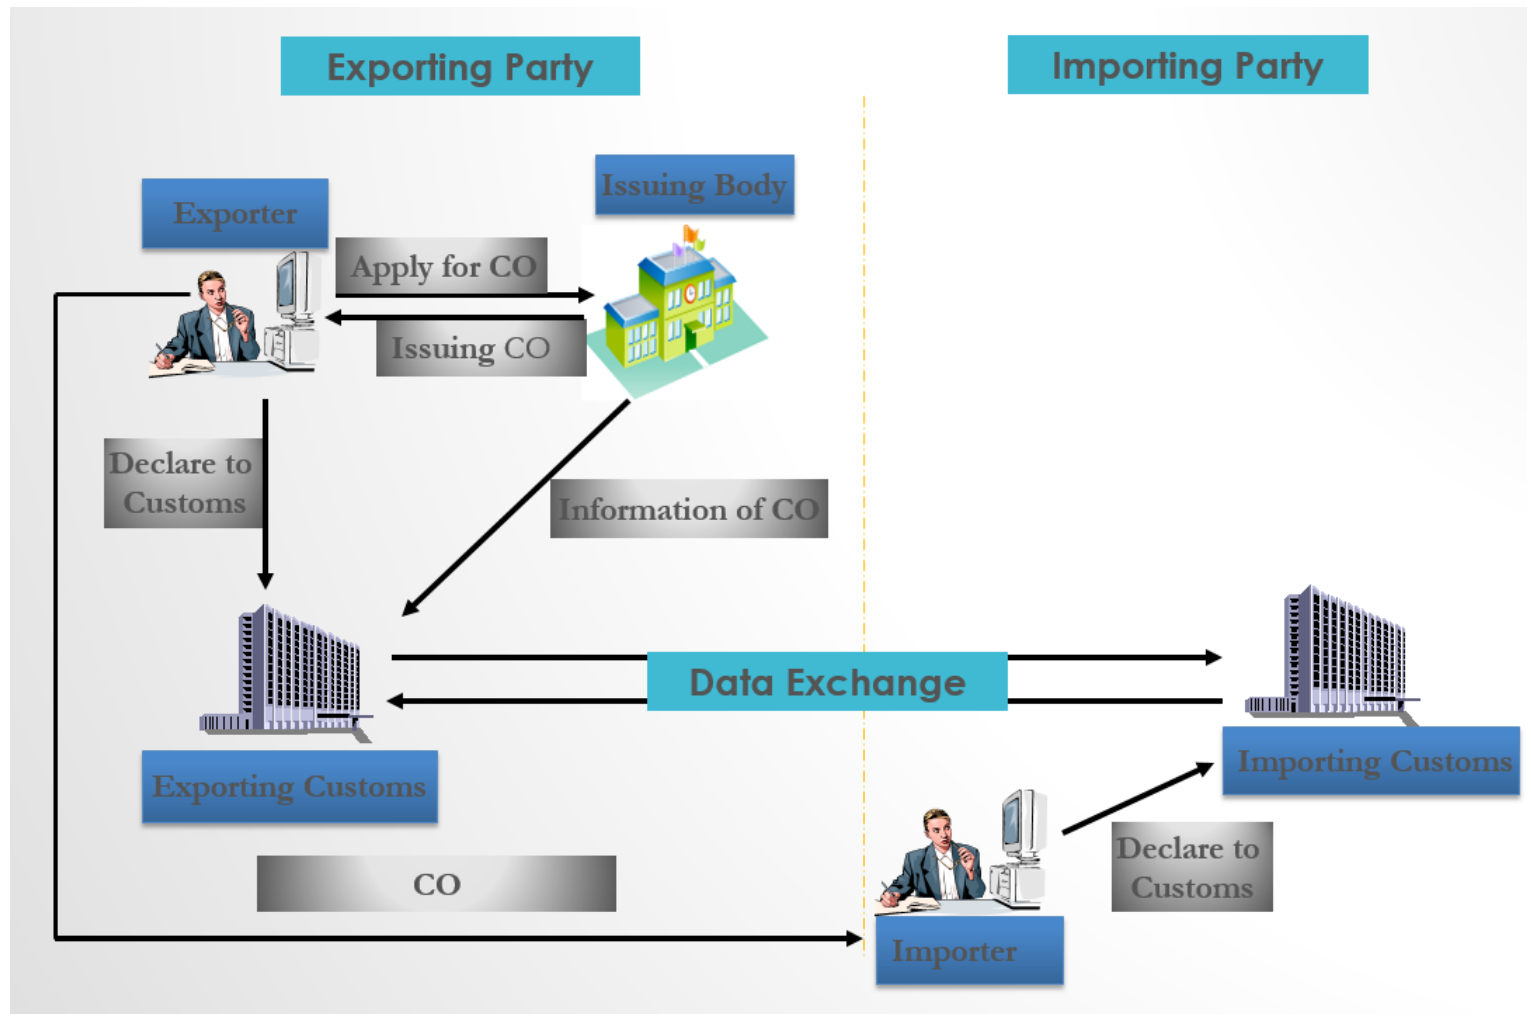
Exporting Party

Importing Party

Exporter

Issuing Body

Apply for CO

Issuing CO

Declare to Customs

Information of CO

Data Exchange

Exporting Customs

Importing Customs

Declare to Customs

CO

Importer